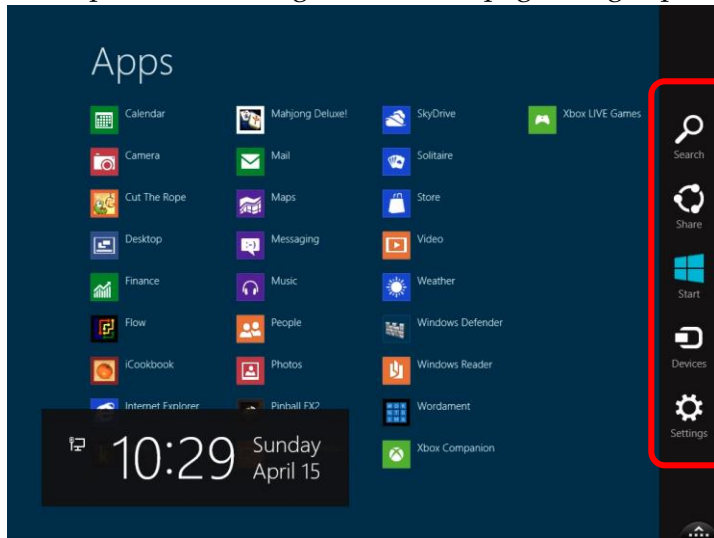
Apps

Calendar
Camera
Cut The Rope
Desktop
Finance
Flow
iCookbook
Internet Explorer

Mahjong Deluxe!
Mail
Maps
Messaging
Music
People
Photos
Pinball FX2

SkyDrive
Solitaire
Store
Video
Weather
Windows Defender
Windows Reader
Wordament
Xbox Companion

Xbox LIVE Games

10:29 Sunday April 15

Search
Share
Start
Devices
Settings